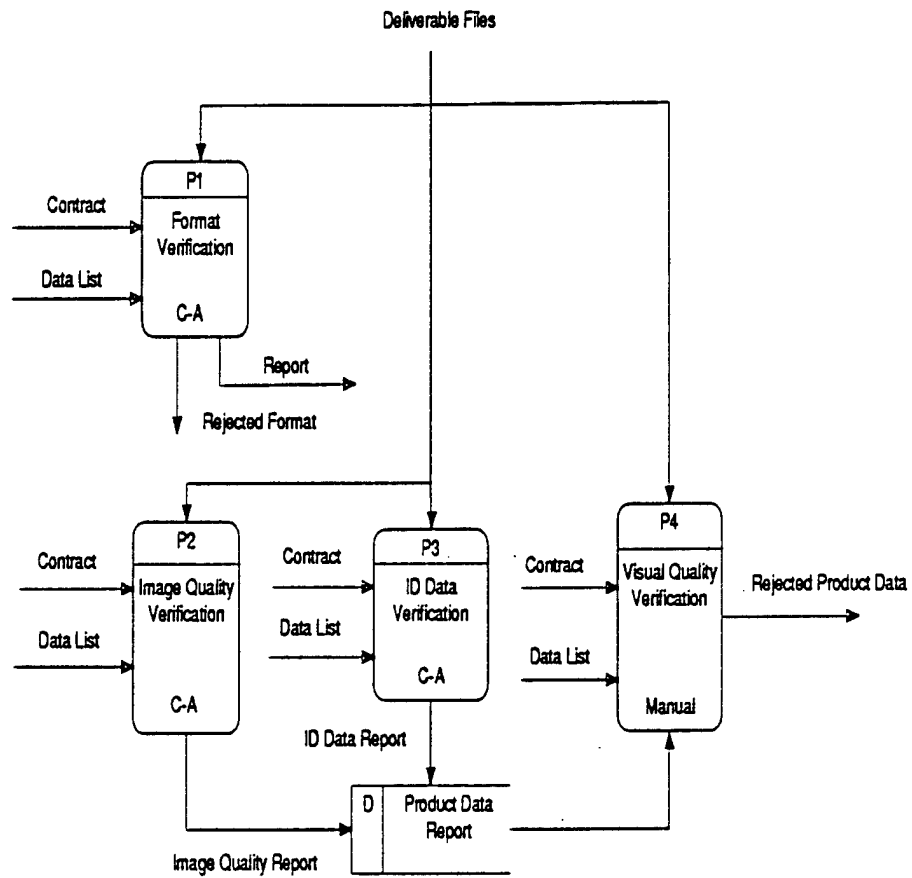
Deliverable Files

P1
Format Verification
C-A

Contract

Data List

Report

Rejected Format

P2
Image Quality Verification
C-A

Contract

Data List

P3
ID Data Verification
C-A

Contract

Data List

P4
Visual Quality Verification
Manual

Contract

Data List

Rejected Product Data

ID Data Report

D
Product Data Report

Image Quality Report